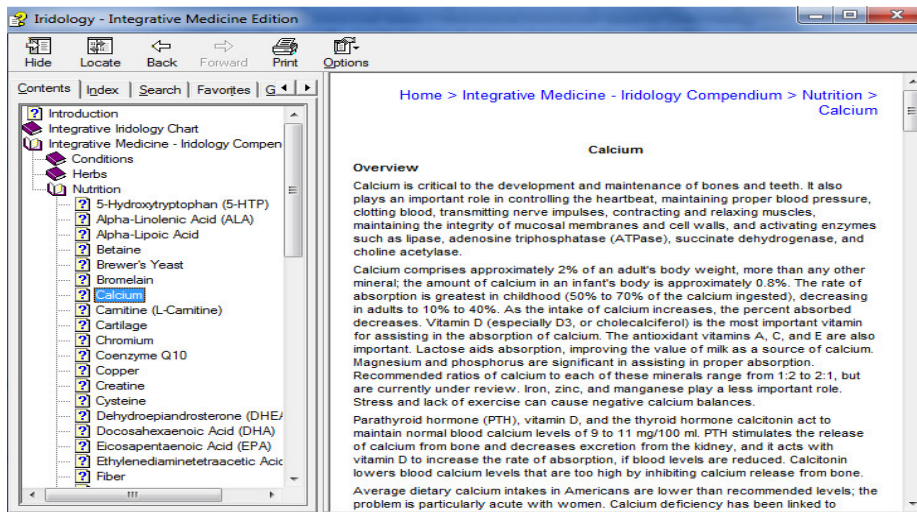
Iridology - Integrative Medicine Edition

Hide Locate Back Forward Print Options

Contents Index Search Favorites G

Introduction
Integrative Iridology Chart
Integrative Medicine - Iridology Compen
Conditions
Herbs
Nutrition
5-Hydroxytryptophan (5-HTP)
Alpha-Linolenic Acid (ALA)
Alpha-Lipoic Acid
Betaine
Brewer's Yeast
Bromelain
Calcium
Carnitine (L-Carnitine)
Cartilage
Chromium
Coenzyme Q10
Copper
Creatine
Cysteine
Dehydroepiandrosterone (DHEA
Docosahexaenoic Acid (DHA)
Eicosapentaenoic Acid (EPA)
Ethylenediaminetetraacetic Acic
Fiber

Home > Integrative Medicine - Iridology Compendium > Nutrition > Calcium

Calcium

Overview

Calcium is critical to the development and maintenance of bones and teeth. It also plays an important role in controlling the heartbeat, maintaining proper blood pressure, clotting blood, transmitting nerve impulses, contracting and relaxing muscles, maintaining the integrity of mucosal membranes and cell walls, and activating enzymes such as lipase, adenosine triphosphatase (ATPase), succinate dehydrogenase, and choline acetylase.

Calcium comprises approximately 2% of an adult's body weight, more than any other mineral; the amount of calcium in an infant's body is approximately 0.8%. The rate of absorption is greatest in childhood (50% to 70% of the calcium ingested), decreasing in adults to 10% to 40%. As the intake of calcium increases, the percent absorbed decreases. Vitamin D (especially D3, or cholecalciferol) is the most important vitamin for assisting in the absorption of calcium. The antioxidant vitamins A, C, and E are also important. Lactose aids absorption, improving the value of milk as a source of calcium. Magnesium and phosphorus are significant in assisting in proper absorption. Recommended ratios of calcium to each of these minerals range from 1:2 to 2:1, but are currently under review. Iron, zinc, and manganese play a less important role. Stress and lack of exercise can cause negative calcium balances.

Parathyroid hormone (PTH), vitamin D, and the thyroid hormone calcitonin act to maintain normal blood calcium levels of 9 to 11 mg/100 ml. PTH stimulates the release of calcium from bone and decreases excretion from the kidney, and it acts with vitamin D to increase the rate of absorption, if blood levels are reduced. Calcitonin lowers blood calcium levels that are too high by inhibiting calcium release from bone.

Average dietary calcium intakes in Americans are lower than recommended levels; the problem is particularly acute with women. Calcium deficiency has been linked to